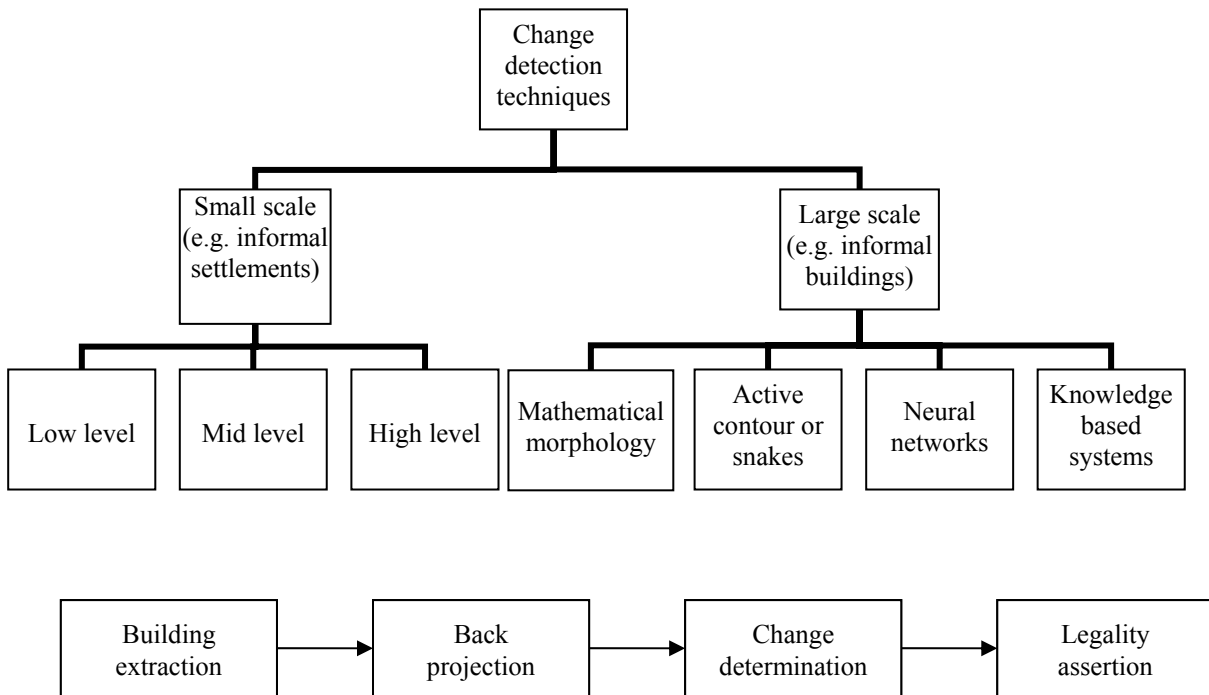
Change detection techniques

Small scale (e.g. informal settlements)

Large scale (e.g. informal buildings)

Low level

Mid level

High level

Mathematical morphology

Active contour or snakes

Neural networks

Knowledge based systems

Building extraction

Back projection

Change determination

Legality assertion